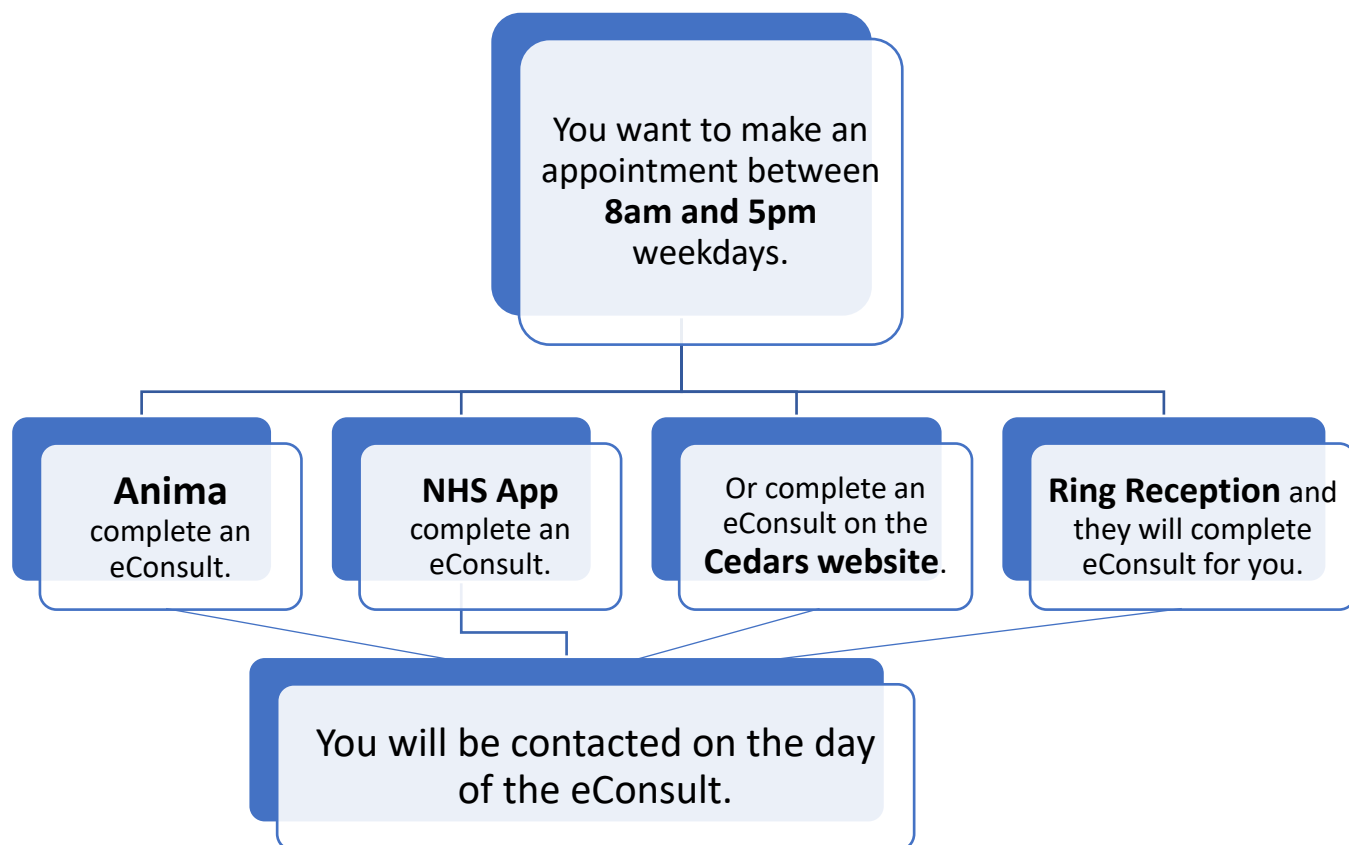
You want to make an appointment between **8am and 5pm** weekdays.

**Anima** complete an eConsult.

**NHS App** complete an eConsult.

Or complete an eConsult on the **Cedars website**.

**Ring Reception** and they will complete eConsult for you.

You will be contacted on the day of the eConsult.